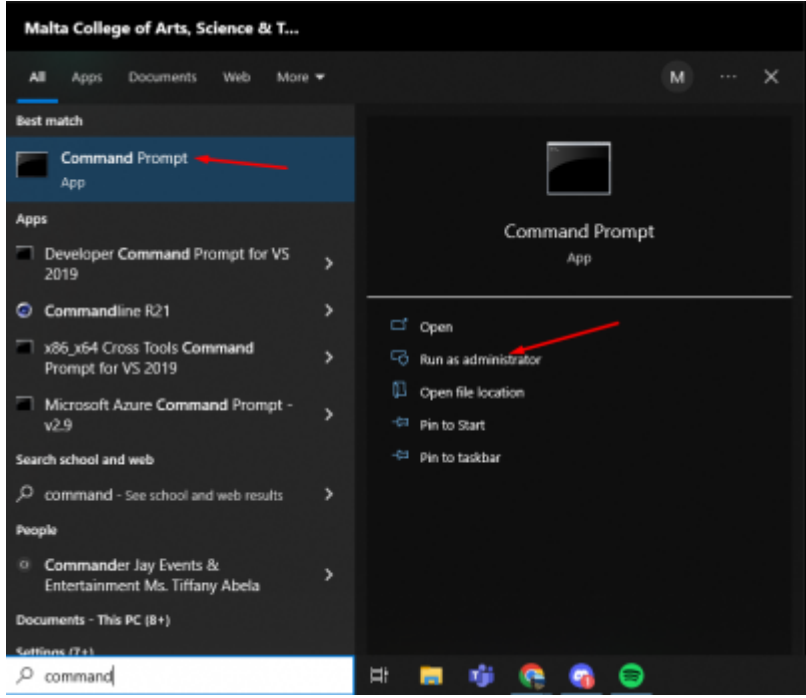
Malta College of Arts, Science & T...

All Apps Documents Web More

M ··· ✕

Best match

Command Prompt
App

Apps

Developer Command Prompt for VS 2019

Commandline R21

x86_x64 Cross Tools Command Prompt for VS 2019

Microsoft Azure Command Prompt - v2.9

Search school and web

command - See school and web results

People

Commander Jay Events & Entertainment Ms. Tiffany Abela

Documents - This PC (8+)

Settings (7+)

command

Command Prompt
App

Open

Run as administrator

Open file location

Pin to Start

Pin to taskbar